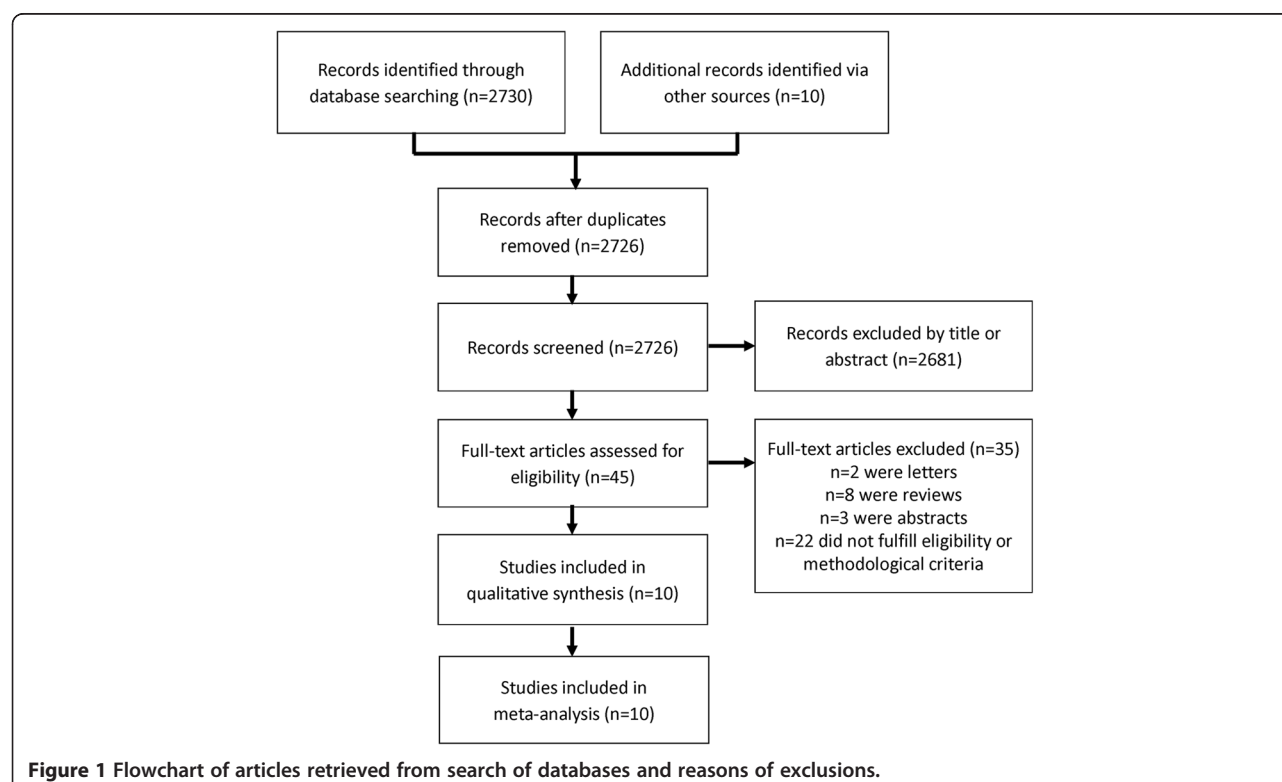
Records identified through database searching (n=2730)

Additional records identified via other sources (n=10)

Records after duplicates removed (n=2726)

Records screened (n=2726)

Records excluded by title or abstract (n=2681)

Full-text articles assessed for eligibility (n=45)

Full-text articles excluded (n=35)
n=2 were letters
n=8 were reviews
n=3 were abstracts
n=22 did not fulfill eligibility or methodological criteria

Studies included in qualitative synthesis (n=10)

Studies included in meta-analysis (n=10)

**Figure 1 Flowchart of articles retrieved from search of databases and reasons of exclusions.**